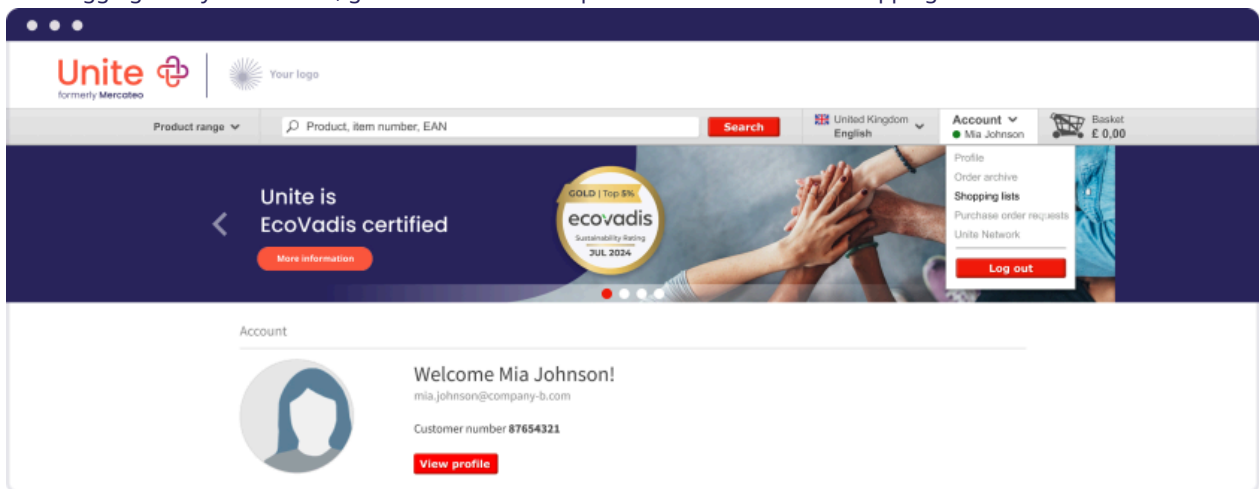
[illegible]

Unite
formerly Mercateo

Your logo

Product range

Product, item number, EAN

Search

United Kingdom
English

Account
Mia Johnson

Basket
£ 0,00

Profile
Order archive
Shopping lists
Purchase order requests
Unite Network

Log out

Unite is
EcoVadis certified

More information

GOLD | Top 5%
ecovadis
Sustainability Rating
JUL 2024

Account

Welcome Mia Johnson!
mia.johnson@company-b.com

Customer number 87654321

View profile